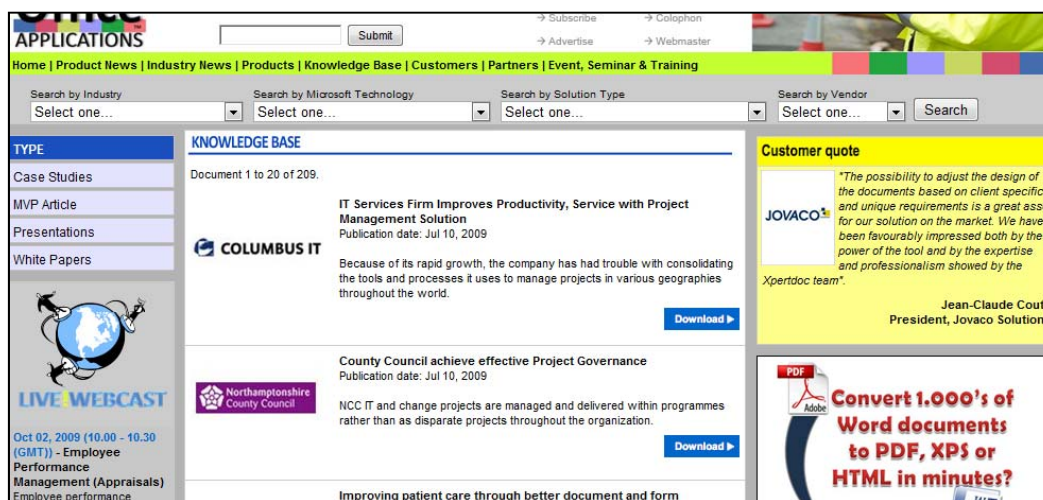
APPLICATIONS

Submit

→ Subscribe → Colophon
→ Advertise → Webmaster

Home | Product News | Industry News | Products | Knowledge Base | Customers | Partners | Event, Seminar & Training

Search by Industry
Select one...
Search by Microsoft Technology
Select one...
Search by Solution Type
Select one...
Search by Vendor
Select one...
Search

TYPE
Case Studies
MVP Article
Presentations
White Papers

LIVE WEBCAST

Oct 02, 2009 (10.00 - 10.30 (GMT)) - Employee Performance Management (Appraisals)
Employee performance

KNOWLEDGE BASE

Document 1 to 20 of 209.

COLUMBUS IT

IT Services Firm Improves Productivity, Service with Project Management Solution
Publication date: Jul 10, 2009

Because of its rapid growth, the company has had trouble with consolidating the tools and processes it uses to manage projects in various geographies throughout the world.

Download ▶

Northamptonshire County Council

County Council achieve effective Project Governance
Publication date: Jul 10, 2009

NCC IT and change projects are managed and delivered within programmes rather than as disparate projects throughout the organization.

Download ▶

Improving patient care through better document and form

Customer quote

JOVACO

"The possibility to adjust the design of the documents based on client specific and unique requirements is a great ass for our solution on the market. We have been favourably impressed both by the power of the tool and by the expertise and professionalism showed by the Xpertdoc team".

Jean-Claude Cout
President, Jovaco Solution

PDF
Adobe

Convert 1.000's of Word documents to PDF, XPS or HTML in minutes?